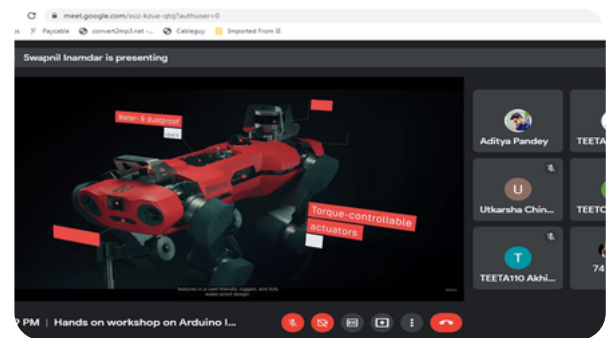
meet.google.com/xuz-kzue-qtq?authuser=0

Paycable convert2mp3.net Cableguy Imported From IE

Swapnil Inamdar is presenting

Water- & dustproof

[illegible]

Torque-controllable actuators

Aditya Pandey

TEETA

U

Utkarsha Chin...

TEETO

T

TEETA110 Akhi...

74

P PM | Hands on workshop on Arduino I...